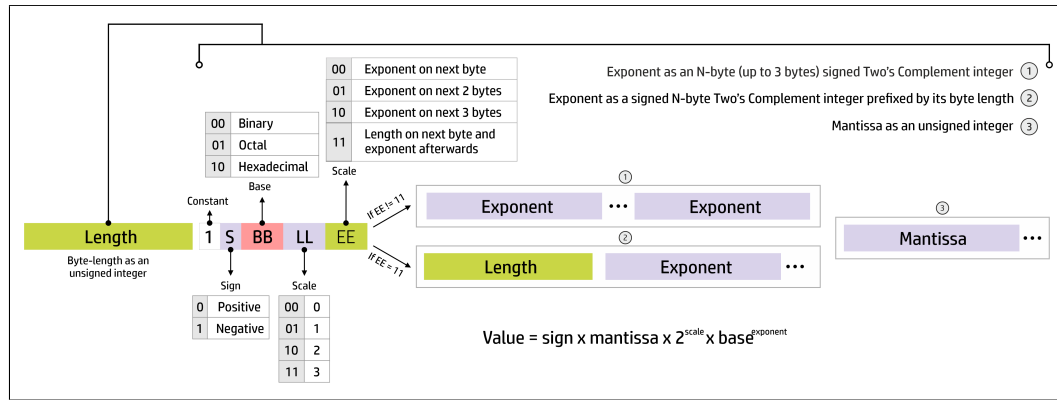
| 00 | Exponent on next byte |
|---|---|
| 01 | Exponent on next 2 bytes |
| 10 | Exponent on next 3 bytes |
| 11 | Length on next byte and exponent afterwards |

Exponent as an N-byte (up to 3 bytes) signed Two's Complement integer ①

Exponent as a signed N-byte Two's Complement integer prefixed by its byte length ②

Mantissa as an unsigned integer ③

| 00 | Binary |
|---|---|
| 01 | Octal |
| 10 | Hexadecimal |

Base

Scale

Constant

Length 1 S BB LL EE

Byte-length as an unsigned integer

If EE != 11

If EE = 11

①

Exponent ••• Exponent

②

Length Exponent •••

③

Mantissa •••

Sign

| 0 | Positive |
|---|---|
| 1 | Negative |

Scale

| 00 | 0 |
|---|---|
| 01 | 1 |
| 10 | 2 |
| 11 | 3 |

Value = sign x mantissa x $2^{scale}$ x $base^{exponent}$